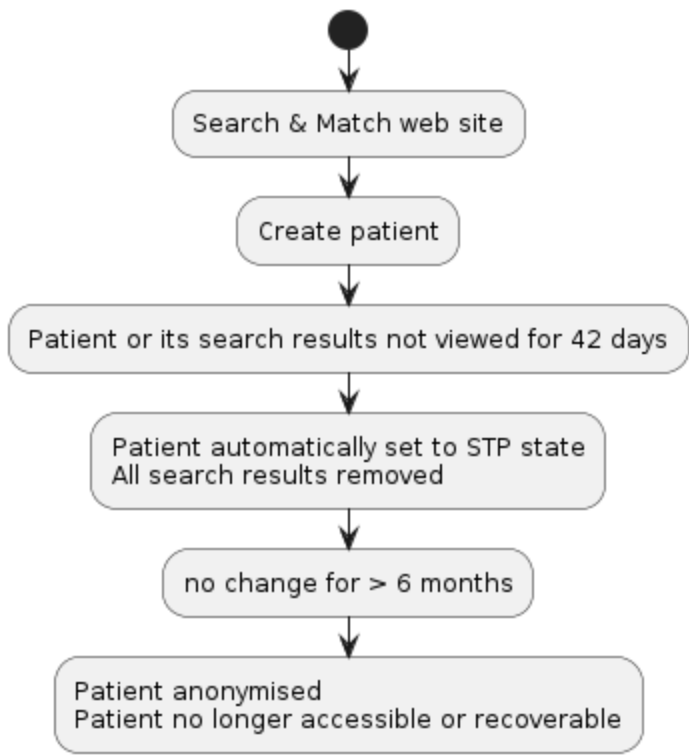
Search & Match web site

Create patient

Patient or its search results not viewed for 42 days

Patient automatically set to STP state
All search results removed

no change for > 6 months

Patient anonymised
Patient no longer accessible or recoverable